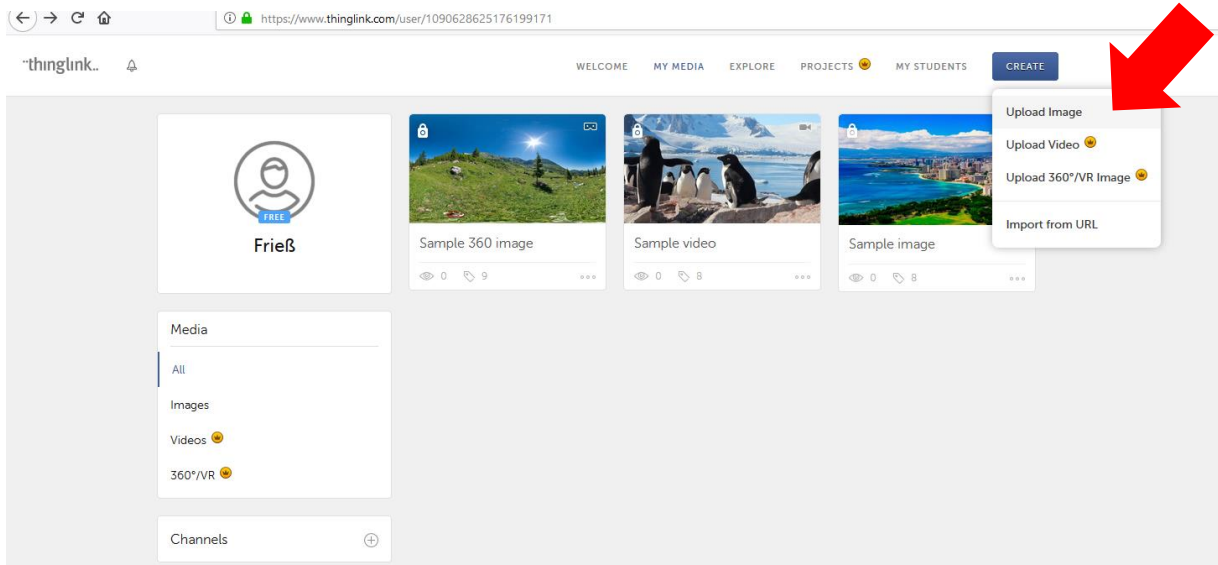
https://www.thinglink.com/user/1090628625176199171

thinglink

WELCOME MY MEDIA EXPLORE PROJECTS MY STUDENTS CREATE

Upload Image
Upload Video
Upload 360°/VR Image
Import from URL

FREE
Frieß

Sample 360 image
0 9

Sample video
0 8

Sample image
0 8

Media
All
Images
Videos
360°/VR

Channels